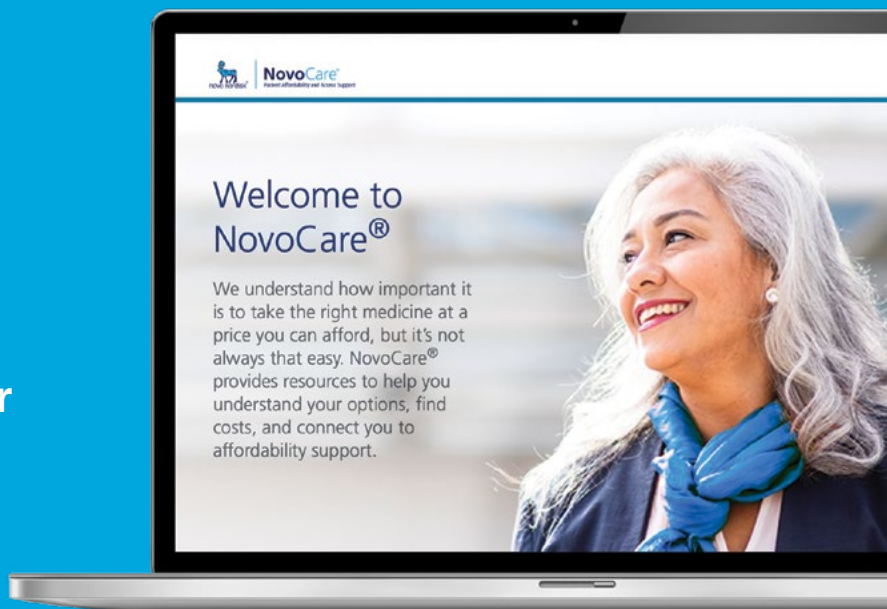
r

novo nordisk® NovoCare® Patient Affordability and Access Support

Welcome to NovoCare®

We understand how important it is to take the right medicine at a price you can afford, but it's not always that easy. NovoCare® provides resources to help you understand your options, find costs, and connect you to affordability support.